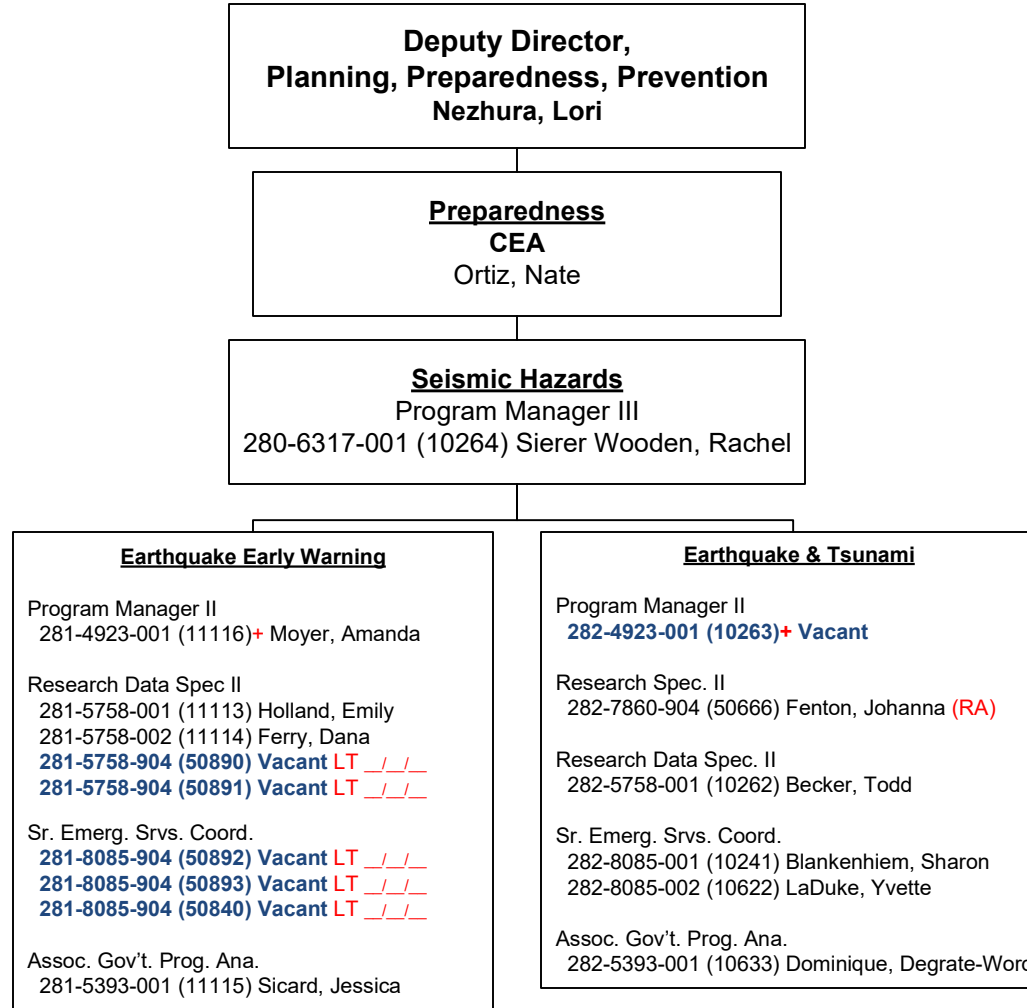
Deputy Director,
Planning, Preparedness, Prevention
Nezhura, Lori

Preparedness
CEA
Ortiz, Nate

Seismic Hazards
Program Manager III
280-6317-001 (10264) Sierer Wooden, Rachel

Earthquake Early Warning

Program Manager II
281-4923-001 (11116)+ Moyer, Amanda

Research Data Spec II
281-5758-001 (11113) Holland, Emily
281-5758-002 (11114) Ferry, Dana
281-5758-904 (50890) Vacant LT \_/\_/\_
281-5758-904 (50891) Vacant LT \_/\_/\_

Sr. Emerg. Srvs. Coord.
281-8085-904 (50892) Vacant LT \_/\_/\_
281-8085-904 (50893) Vacant LT \_/\_/\_
281-8085-904 (50840) Vacant LT \_/\_/\_

Assoc. Gov't. Prog. Ana.
281-5393-001 (11115) Sicard, Jessica

Earthquake & Tsunami

Program Manager II
282-4923-001 (10263)+ Vacant

Research Spec. II
282-7860-904 (50666) Fenton, Johanna (RA)

Research Data Spec. II
282-5758-001 (10262) Becker, Todd

Sr. Emerg. Srvs. Coord.
282-8085-001 (10241) Blankenhiem, Sharon
282-8085-002 (10622) LaDuke, Yvette

Assoc. Gov't. Prog. Ana.
282-5393-001 (10633) Dominique, Degrate-Word